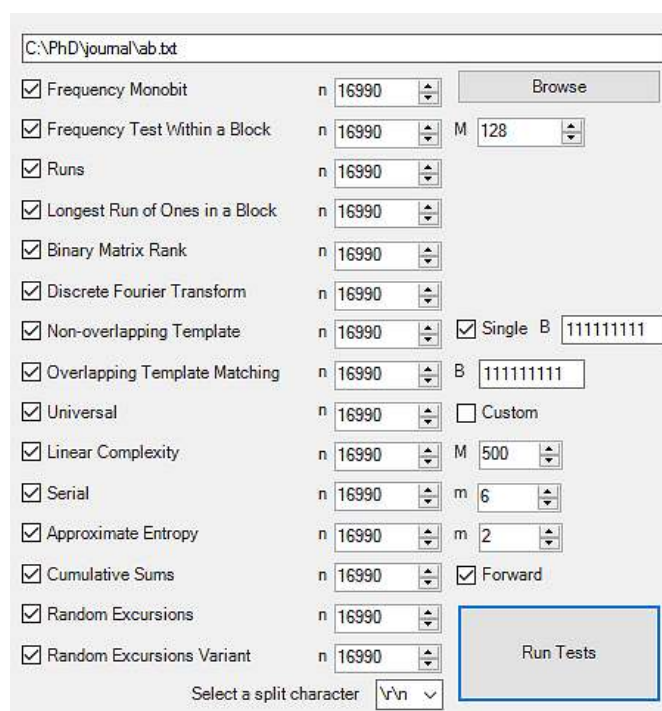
C:\PhD\journal\ab.txt

☑ Frequency Monobit n 16990 Browse

☑ Frequency Test Within a Block n 16990 M 128

☑ Runs n 16990

☑ Longest Run of Ones in a Block n 16990

☑ Binary Matrix Rank n 16990

☑ Discrete Fourier Transform n 16990

☑ Non-overlapping Template n 16990 ☑ Single B 111111111

☑ Overlapping Template Matching n 16990 B 111111111

☑ Universal n 16990 ☐ Custom

☑ Linear Complexity n 16990 M 500

☑ Serial n 16990 m 6

☑ Approximate Entropy n 16990 m 2

☑ Cumulative Sums n 16990 ☑ Forward

☑ Random Excursions n 16990

☑ Random Excursions Variant n 16990

Run Tests

Select a split character \r\n